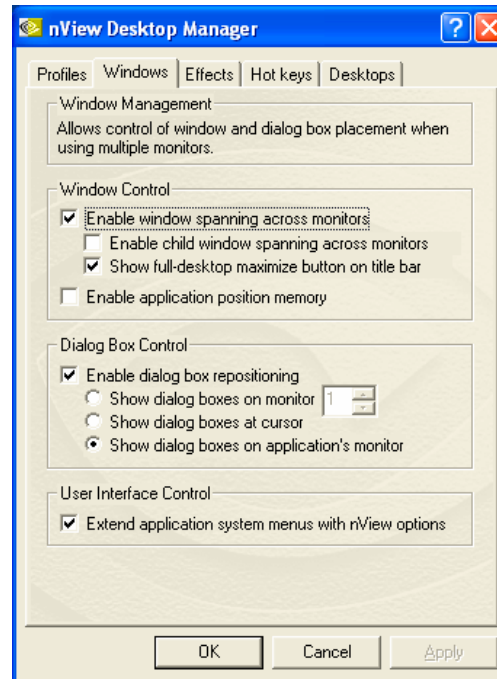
nView Desktop Manager

Profiles | Windows | Effects | Hot keys | Desktops

Window Management
Allows control of window and dialog box placement when using multiple monitors.

Window Control
Enable window spanning across monitors
Enable child window spanning across monitors
Show full-desktop maximize button on title bar
Enable application position memory

Dialog Box Control
Enable dialog box repositioning
Show dialog boxes on monitor 1
Show dialog boxes at cursor
Show dialog boxes on application's monitor

User Interface Control
Extend application system menus with nView options

OK | Cancel | Apply